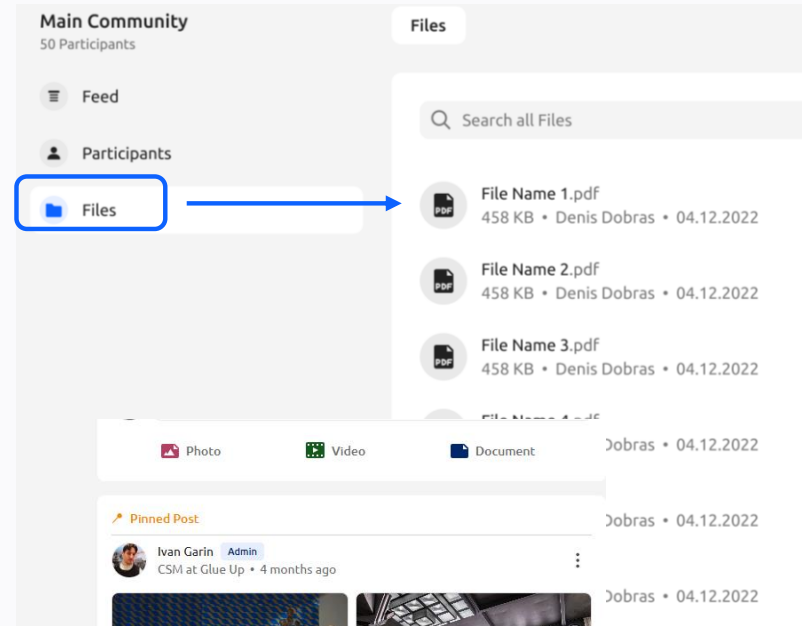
Main Community
50 Participants

Feed

Participants

Files

Files

Search all Files

PDF
File Name 1.pdf
458 KB • Denis Dobras • 04.12.2022

PDF
File Name 2.pdf
458 KB • Denis Dobras • 04.12.2022

PDF
File Name 3.pdf
458 KB • Denis Dobras • 04.12.2022

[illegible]
Dobras • 04.12.2022

Dobras • 04.12.2022

Dobras • 04.12.2022

Photo Video Document

Pinned Post

Ivan Garin Admin
CSM at Glue Up • 4 months ago